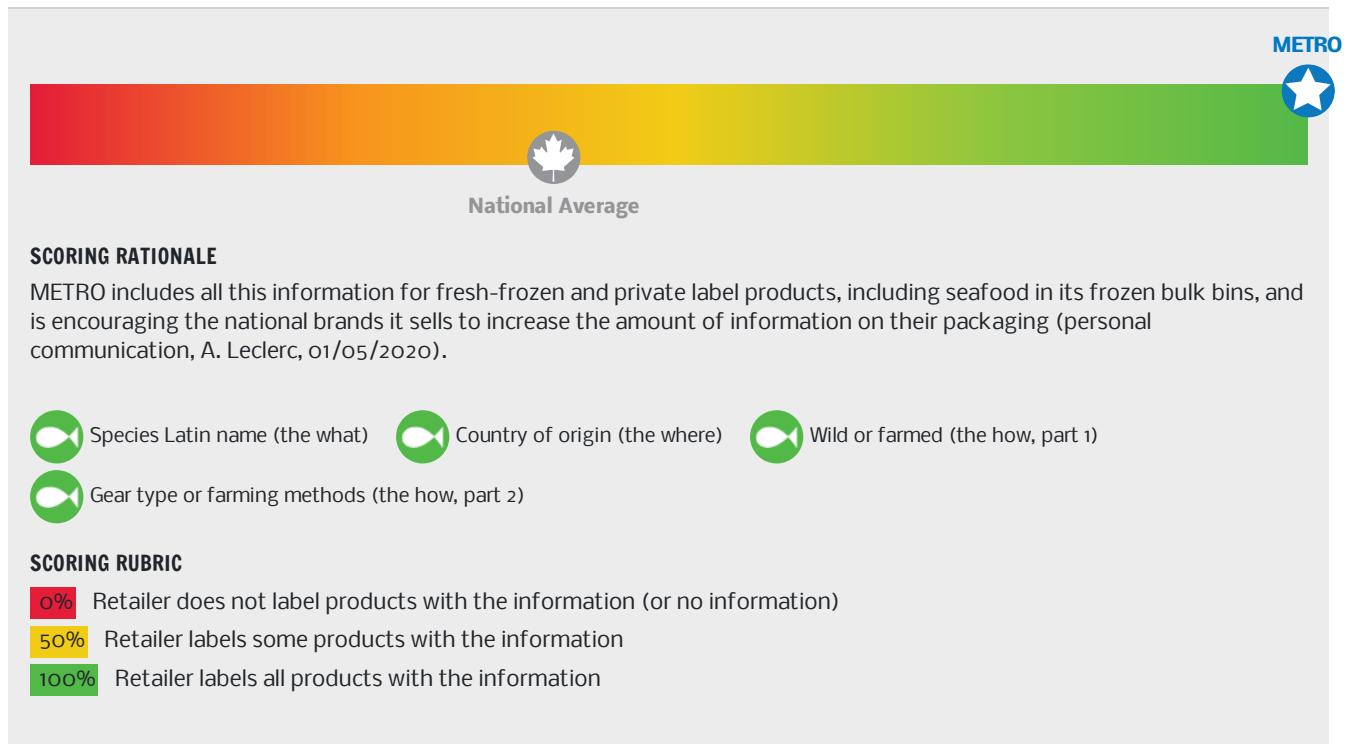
METRO

National Average

SCORING RATIONALE

METRO includes all this information for fresh-frozen and private label products, including seafood in its frozen bulk bins, and is encouraging the national brands it sells to increase the amount of information on their packaging (personal communication, A. Leclerc, 01/05/2020).

Species Latin name (the what)
Country of origin (the where)
Wild or farmed (the how, part 1)
Gear type or farming methods (the how, part 2)

SCORING RUBRIC

0% Retailer does not label products with the information (or no information)
50% Retailer labels some products with the information
100% Retailer labels all products with the information